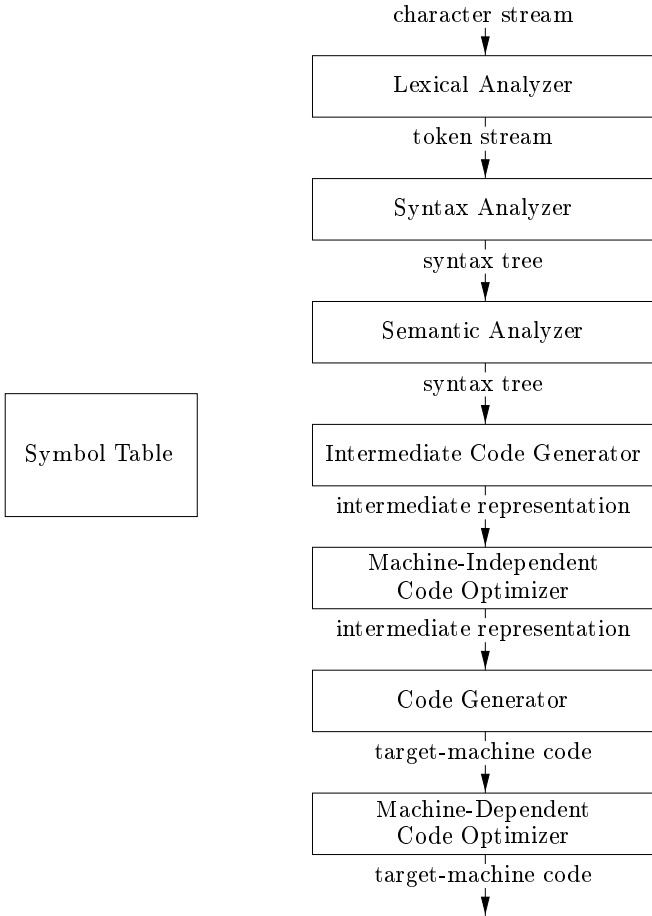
character stream

Lexical Analyzer

token stream

Syntax Analyzer

syntax tree

Semantic Analyzer

syntax tree

Symbol Table

Intermediate Code Generator

intermediate representation

Machine-Independent Code Optimizer

intermediate representation

Code Generator

target-machine code

Machine-Dependent Code Optimizer

target-machine code